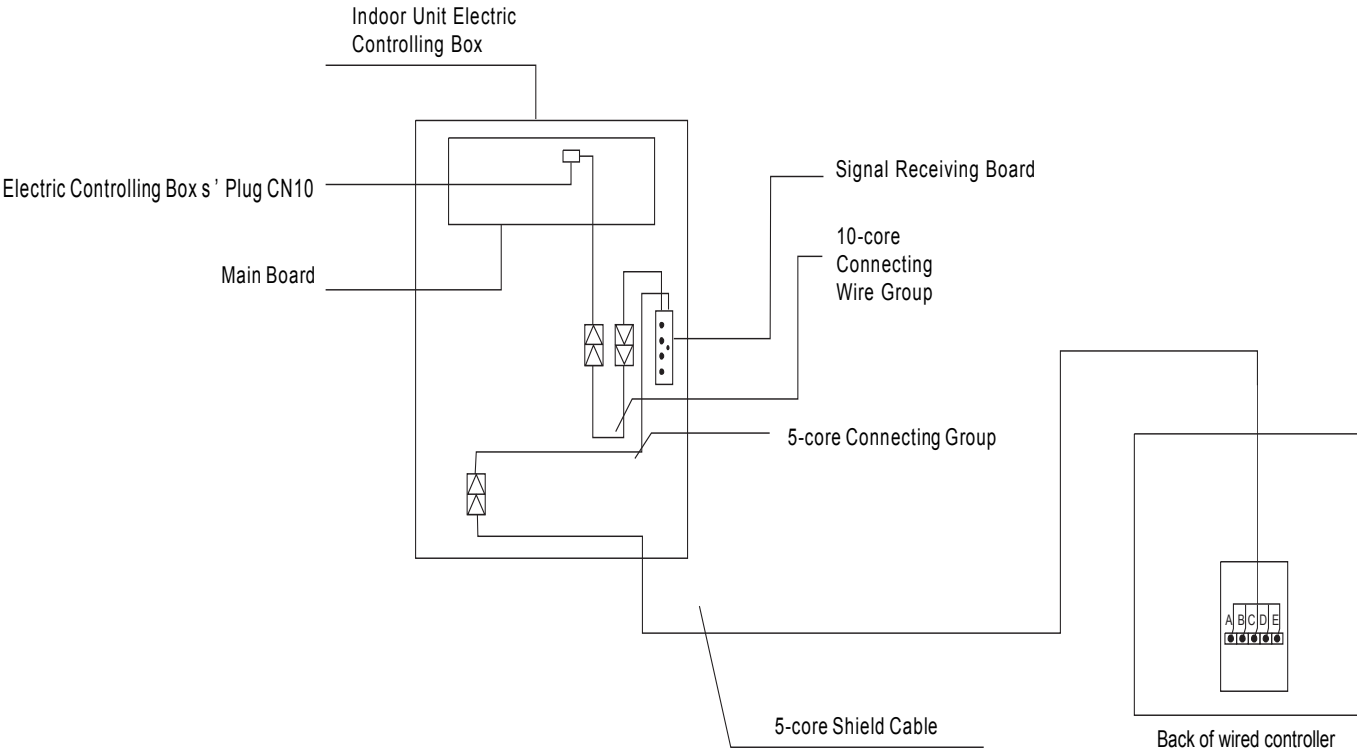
Indoor Unit Electric Controlling Box

Electric Controlling Box s ' Plug CN10

Main Board

Signal Receiving Board

10-core Connecting Wire Group

5-core Connecting Group

A B C D E

5-core Shield Cable

Back of wired controller